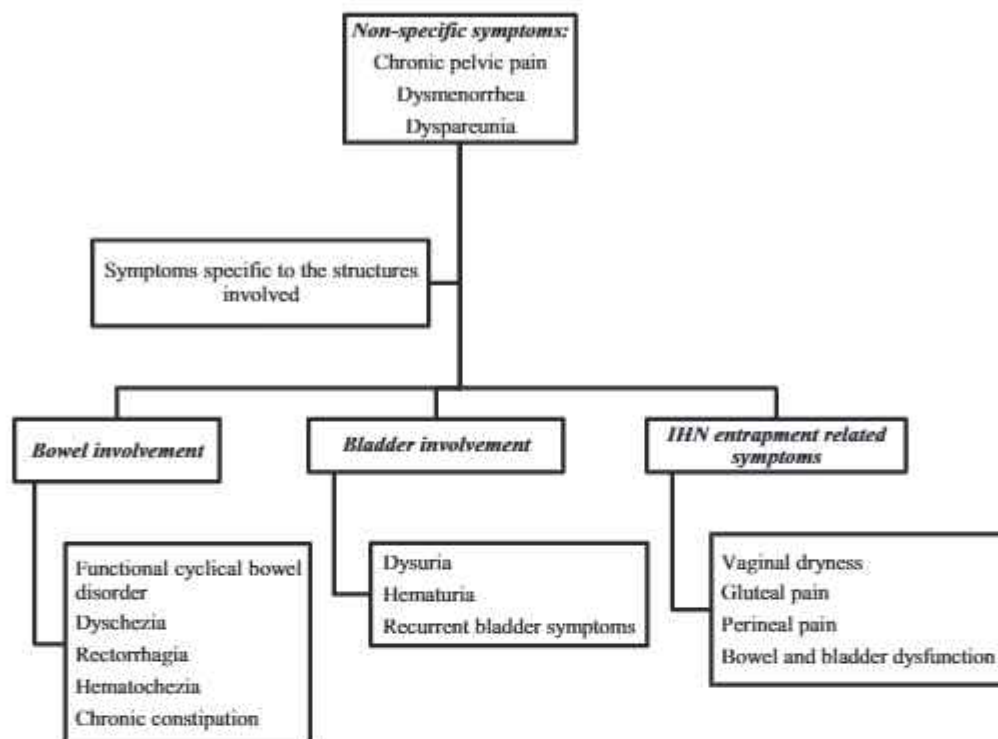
Non-specific symptoms:
Chronic pelvic pain
Dysmenorrhea
Dyspareunia

Symptoms specific to the structures involved

Bowel involvement

Functional cyclical bowel disorder
Dyschezia
Rectorrhagia
Hematochezia
Chronic constipation

Bladder involvement

Dysuria
Hematuria
Recurrent bladder symptoms

IHN entrapment related symptoms

Vaginal dryness
Gluteal pain
Perineal pain
Bowel and bladder dysfunction